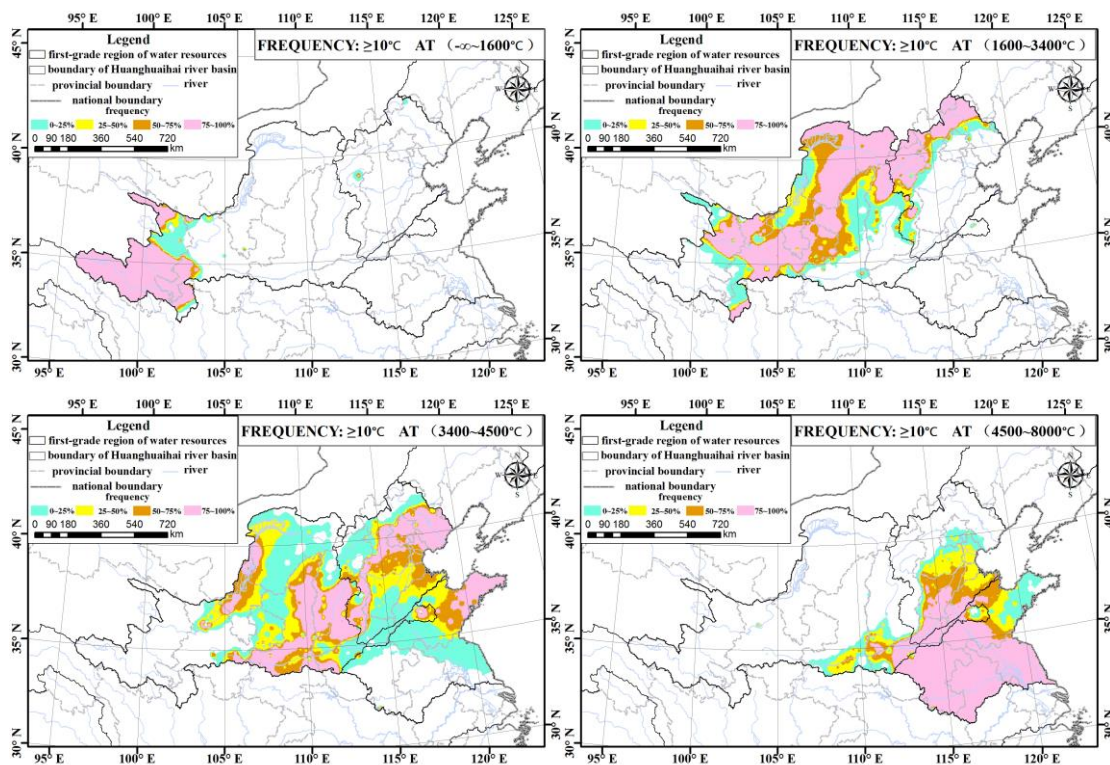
95° E 100° E 105° E 110° E 115° E 120° E 125° E

45° N 40° N 35° N 30° N

Legend
first-grade region of water resources
boundary of Huanghuaihai river basin
provincial boundary
river
national boundary
frequency
0~25% 25~50% 50~75% 75~100%
0 90 180 360 540 720 km

FREQUENCY: ≥10℃ AT（-∞~1600℃）

N W E S

95° E 100° E 105° E 110° E 115° E 120° E

95° E 100° E 105° E 110° E 115° E 120° E 125° E

45° N 40° N 35° N 30° N

Legend
first-grade region of water resources
boundary of Huanghuaihai river basin
provincial boundary
river
national boundary
frequency
0~25% 25~50% 50~75% 75~100%
0 90 180 360 540 720 km

FREQUENCY: ≥10℃ AT（1600~3400℃）

N W E S

95° E 100° E 105° E 110° E 115° E 120° E

95° E 100° E 105° E 110° E 115° E 120° E 125° E

45° N 40° N 35° N 30° N

Legend
first-grade region of water resources
boundary of Huanghuaihai river basin
provincial boundary
river
national boundary
frequency
0~25% 25~50% 50~75% 75~100%
0 90 180 360 540 720 km

FREQUENCY: ≥10℃ AT（3400~4500℃）

N W E S

95° E 100° E 105° E 110° E 115° E 120° E

95° E 100° E 105° E 110° E 115° E 120° E 125° E

45° N 40° N 35° N 30° N

Legend
first-grade region of water resources
boundary of Huanghuaihai river basin
provincial boundary
river
national boundary
frequency
0~25% 25~50% 50~75% 75~100%
0 90 180 360 540 720 km

FREQUENCY: ≥10℃ AT（4500~8000℃）

N W E S

95° E 100° E 105° E 110° E 115° E 120° E